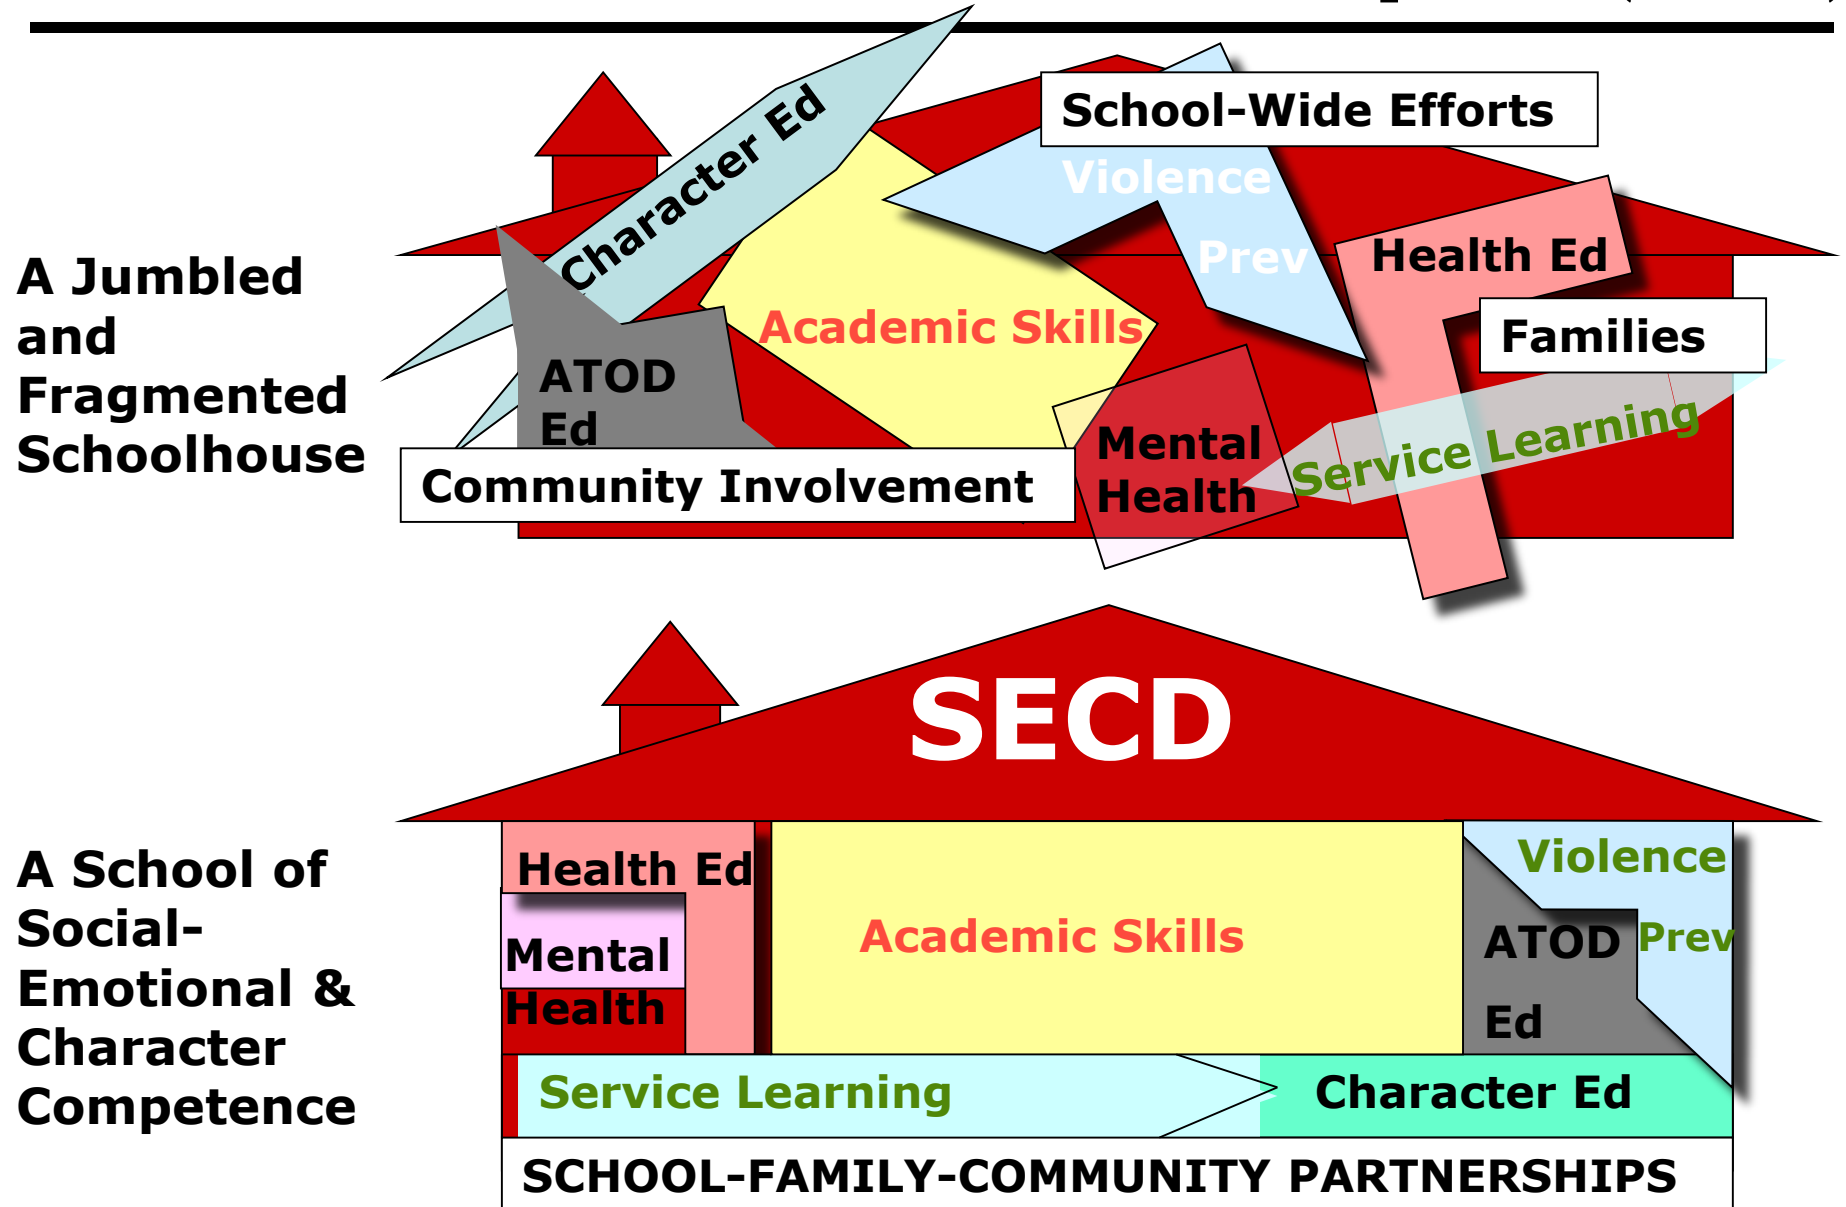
A Jumbled and Fragmented Schoolhouse

Character Ed

School-Wide Efforts

Violence

Prev

Health Ed

Families

Academic Skills

ATOD Ed

Mental Health

Service Learning

Community Involvement

A School of Social-Emotional & Character Competence

SECD

Health Ed

Mental Health

Academic Skills

Violence

ATOD Ed

Prev

Service Learning

Character Ed

SCHOOL-FAMILY-COMMUNITY PARTNERSHIPS